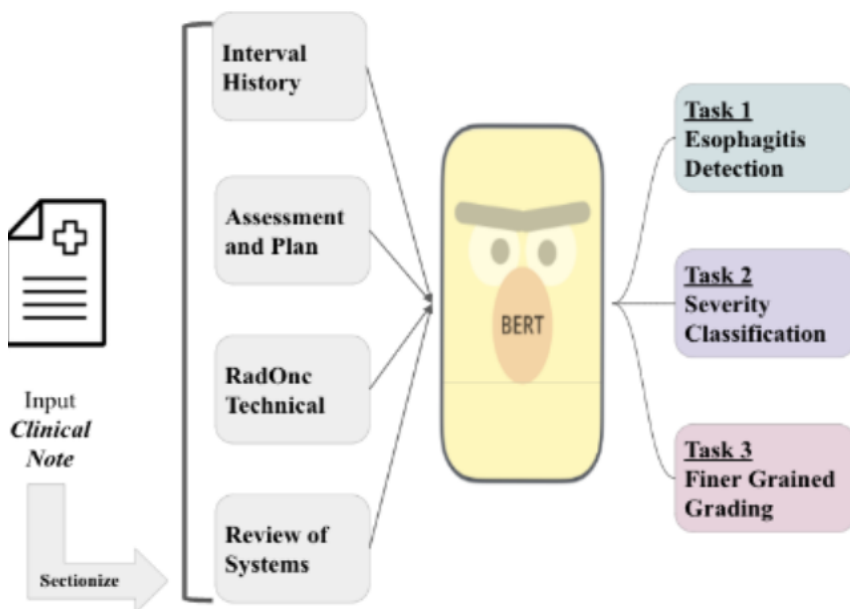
Input
*Clinical Note*

Sectionize

Interval History

Assessment and Plan

RadOnc Technical

Review of Systems

BERT

Task 1
Esophagitis Detection

Task 2
Severity Classification

Task 3
Finer Grained Grading